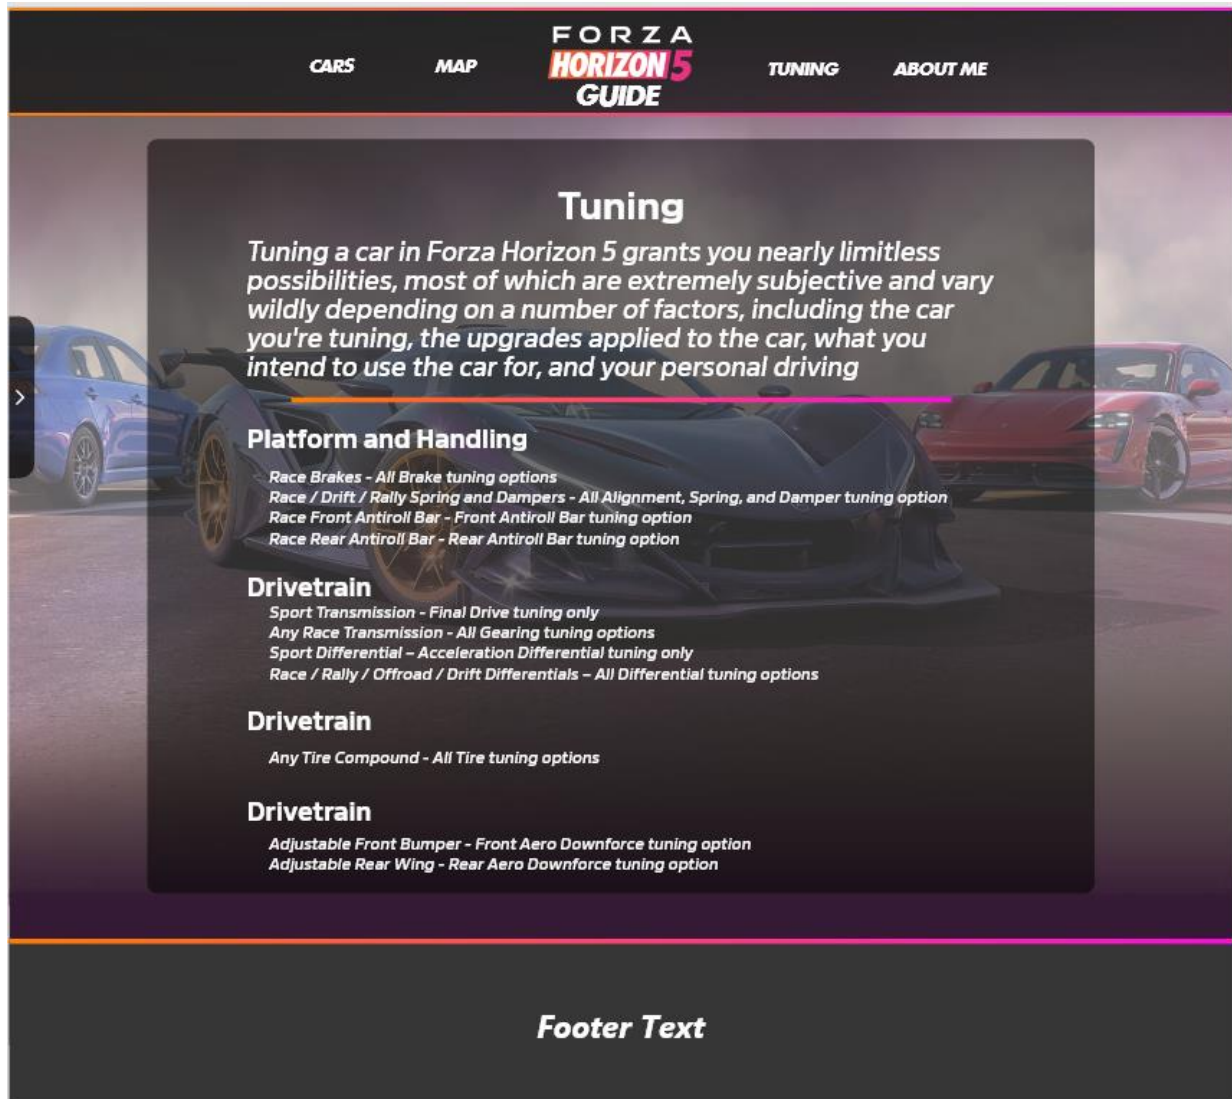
CARS MAP FORZA HORIZON 5 GUIDE TUNING ABOUT ME

Tuning

Tuning a car in Forza Horizon 5 grants you nearly limitless possibilities, most of which are extremely subjective and vary wildly depending on a number of factors, including the car you're tuning, the upgrades applied to the car, what you intend to use the car for, and your personal driving

Platform and Handling

Race Brakes - All Brake tuning options
Race / Drift / Rally Spring and Dampers - All Alignment, Spring, and Damper tuning option
Race Front Antiroll Bar - Front Antiroll Bar tuning option
Race Rear Antiroll Bar - Rear Antiroll Bar tuning option

Drivetrain

Sport Transmission - Final Drive tuning only
Any Race Transmission - All Gearing tuning options
Sport Differential – Acceleration Differential tuning only
Race / Rally / Offroad / Drift Differentials – All Differential tuning options

Drivetrain

Any Tire Compound - All Tire tuning options

Drivetrain

Adjustable Front Bumper - Front Aero Downforce tuning option
Adjustable Rear Wing - Rear Aero Downforce tuning option

Footer Text